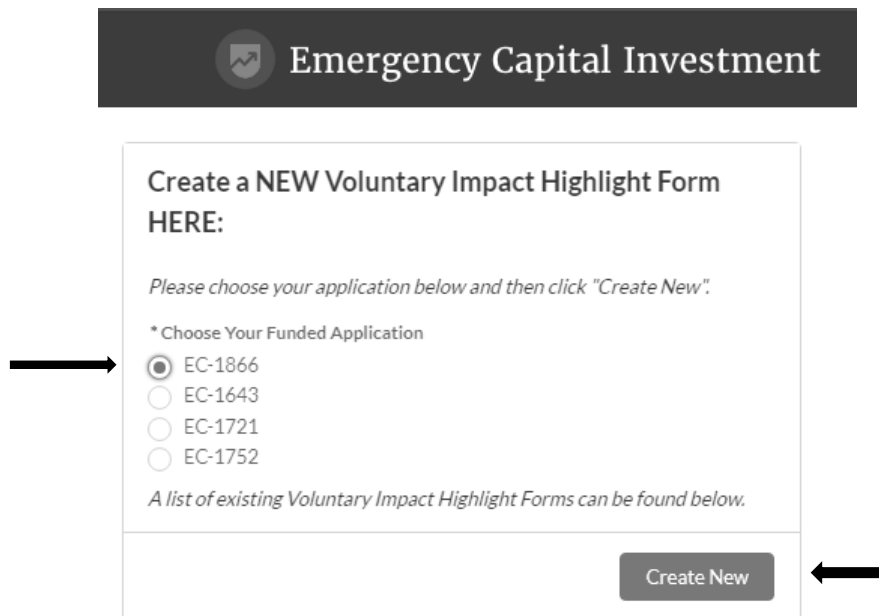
Emergency Capital Investment

Create a NEW Voluntary Impact Highlight Form HERE:

Please choose your application below and then click "Create New".

* Choose Your Funded Application

EC-1866
EC-1643
EC-1721
EC-1752

A list of existing Voluntary Impact Highlight Forms can be found below.

Create New